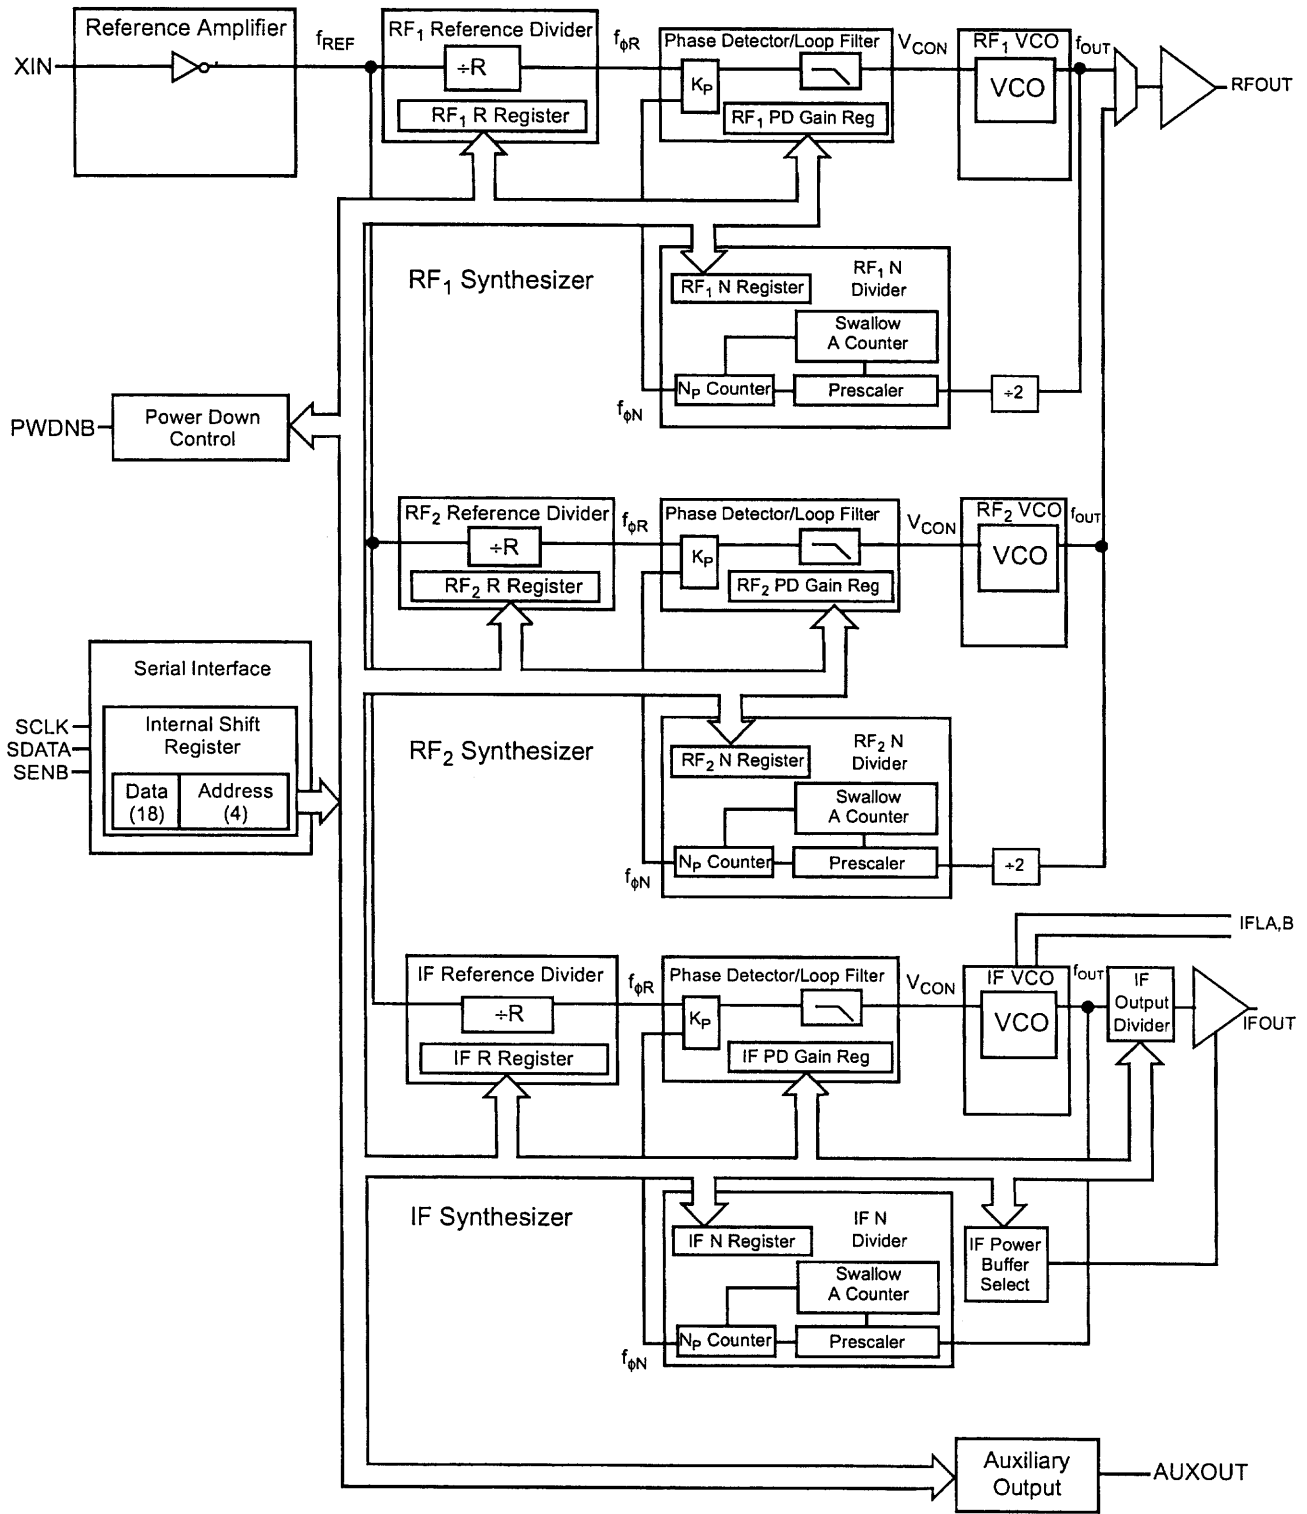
Reference Amplifier

XIN

$f_{REF}$

$RF_1$ Reference Divider

÷R

$RF_1$ R Register

$f_{\phi R}$

Phase Detector/Loop Filter

$K_P$

$RF_1$ PD Gain Reg

$V_{CON}$

$RF_1$ VCO

VCO

$f_{OUT}$

RFOUT

$RF_1$ Synthesizer

$RF_1$ N Register

$RF_1$ N Divider

Swallow A Counter

$N_P$ Counter

Prescaler

÷2

$f_{\phi N}$

PWDNB

Power Down Control

$RF_2$ Reference Divider

÷R

$RF_2$ R Register

$f_{\phi R}$

Phase Detector/Loop Filter

$K_P$

$RF_2$ PD Gain Reg

$V_{CON}$

$RF_2$ VCO

VCO

$f_{OUT}$

Serial Interface

SCLK

SDATA

SENB

Internal Shift Register

Data (18)

Address (4)

$RF_2$ Synthesizer

$RF_2$ N Register

$RF_2$ N Divider

Swallow A Counter

$N_P$ Counter

Prescaler

÷2

$f_{\phi N}$

IFLA,B

IF Reference Divider

÷R

IF R Register

$f_{\phi R}$

Phase Detector/Loop Filter

$K_P$

IF PD Gain Reg

$V_{CON}$

IF VCO

VCO

$f_{OUT}$

IF Output Divider

IFOUT

IF Synthesizer

IF N Register

IF N Divider

Swallow A Counter

$N_P$ Counter

Prescaler

$f_{\phi N}$

IF Power Buffer Select

Auxiliary Output

AUXOUT